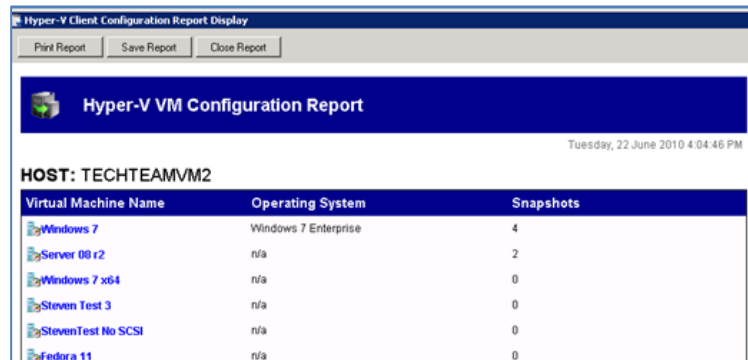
Hyper-V Client Configuration Report Display

Print Report | Save Report | Close Report

Hyper-V VM Configuration Report

Tuesday, 22 June 2010 4:04:46 PM

HOST: TECHTEAMVM2

| Virtual Machine Name | Operating System | Snapshots |
|---|---|---|
| Windows 7 | Windows 7 Enterprise | 4 |
| Server 08 r2 | n/a | 2 |
| Windows 7 x64 | n/a | 0 |
| Steven Test 3 | n/a | 0 |
| StevenTest No SCSI | n/a | 0 |
| Fedora 11 | n/a | 0 |